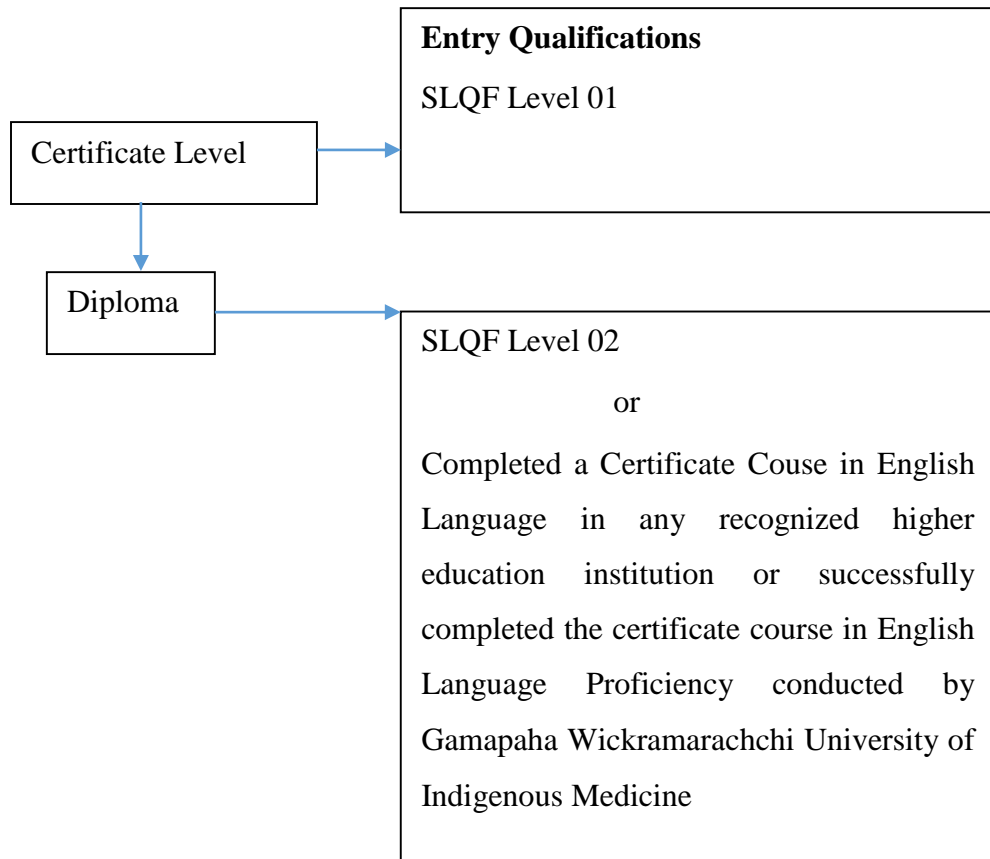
Certificate Level

Entry Qualifications

SLQF Level 01

Diploma

SLQF Level 02

or

Completed a Certificate Couse in English Language in any recognized higher education institution or successfully completed the certificate course in English Language Proficiency conducted by Gamapaha Wickramarachchi University of Indigenous Medicine